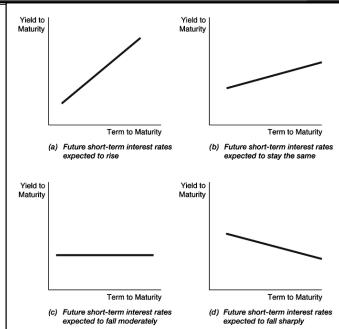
Yield to Maturity

Term to Maturity

(a) Future short-term interest rates expected to rise

Yield to Maturity

Term to Maturity

(b) Future short-term interest rates expected to stay the same

Yield to Maturity

Term to Maturity

(c) Future short-term interest rates expected to fall moderately

Yield to Maturity

Term to Maturity

(d) Future short-term interest rates expected to fall sharply